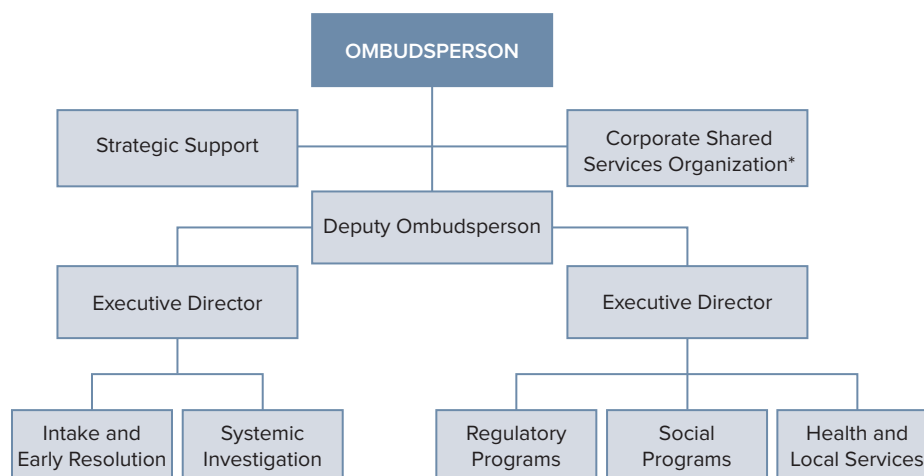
OMBUDSPERSON

Strategic Support

Corporate Shared Services Organization*

Deputy Ombudsperson

Executive Director

Executive Director

Intake and Early Resolution

Systemic Investigation

Regulatory Programs

Social Programs

Health and Local Services